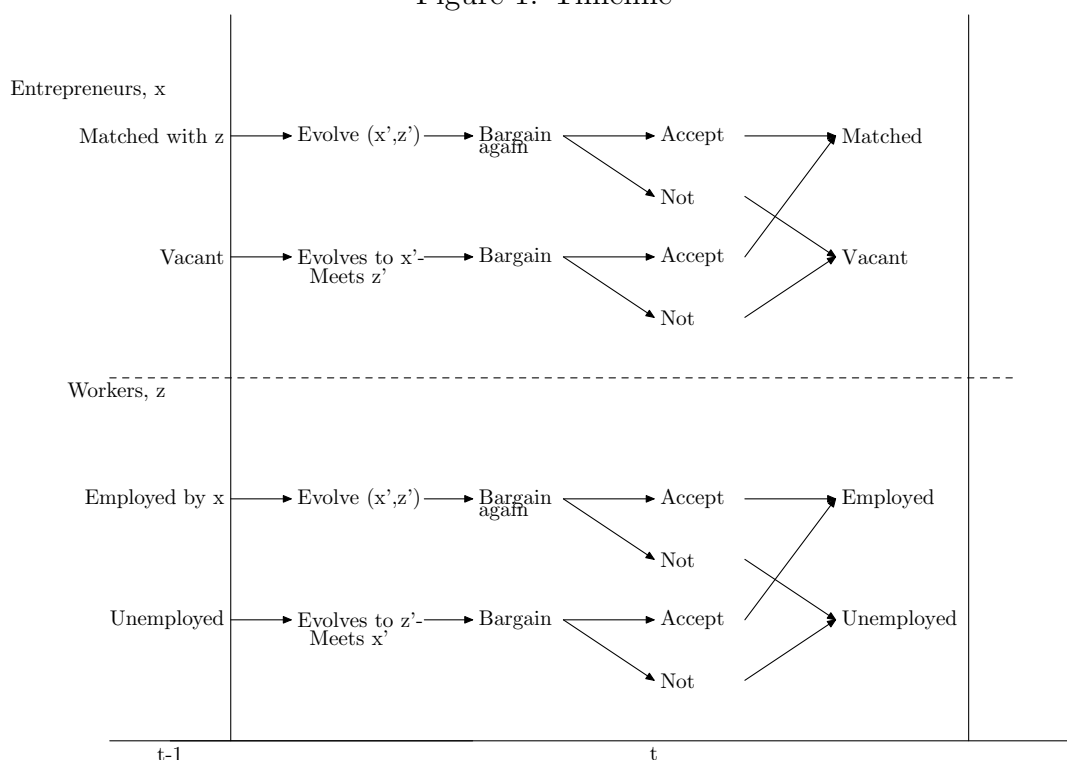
Figure 1: Timeline

Entrepreneurs, x

Matched with z
Evolve (x',z')
Bargain again
Accept
Not
Matched

Vacant
Evolves to x'- Meets z'
Bargain
Accept
Not
Vacant

Workers, z

Employed by x
Evolve (x',z')
Bargain again
Accept
Not
Employed

Unemployed
Evolves to z'- Meets x'
Bargain
Accept
Not
Unemployed

t-1
t